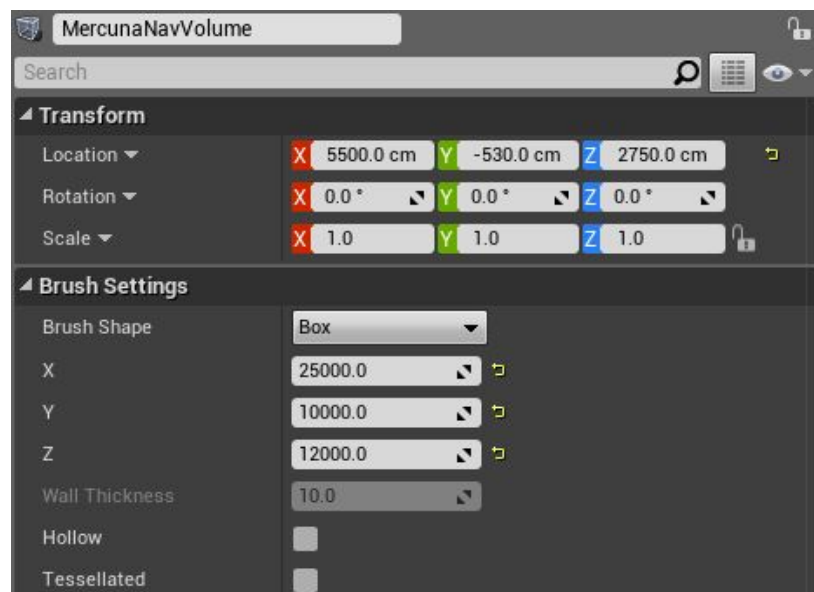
MercunaNavVolume

Search

Transform

Location

X 5500.0 cm Y -530.0 cm Z 2750.0 cm

Rotation

X 0.0 ° Y 0.0 ° Z 0.0 °

Scale

X 1.0 Y 1.0 Z 1.0

Brush Settings

Brush Shape Box

X 25000.0

Y 10000.0

Z 12000.0

Wall Thickness 10.0

Hollow

Tessellated